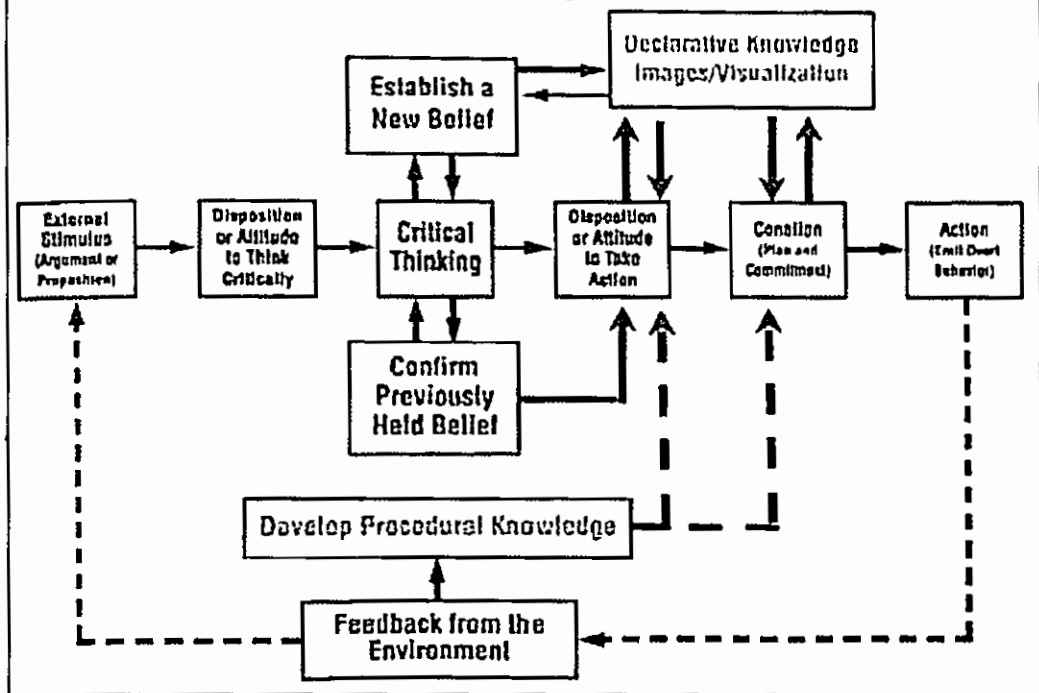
Declarative Knowledge Images/Visualization

Establish a New Belief

External Stimulus (Argument or Proposition)

Disposition or Attitude to Think Critically

Critical Thinking

Disposition or Attitude to Take Action

Conation (Plan and Commitment)

Action (Emit Overt Behavior)

Confirm Previously Held Belief

Develop Procedural Knowledge

Feedback from the Environment